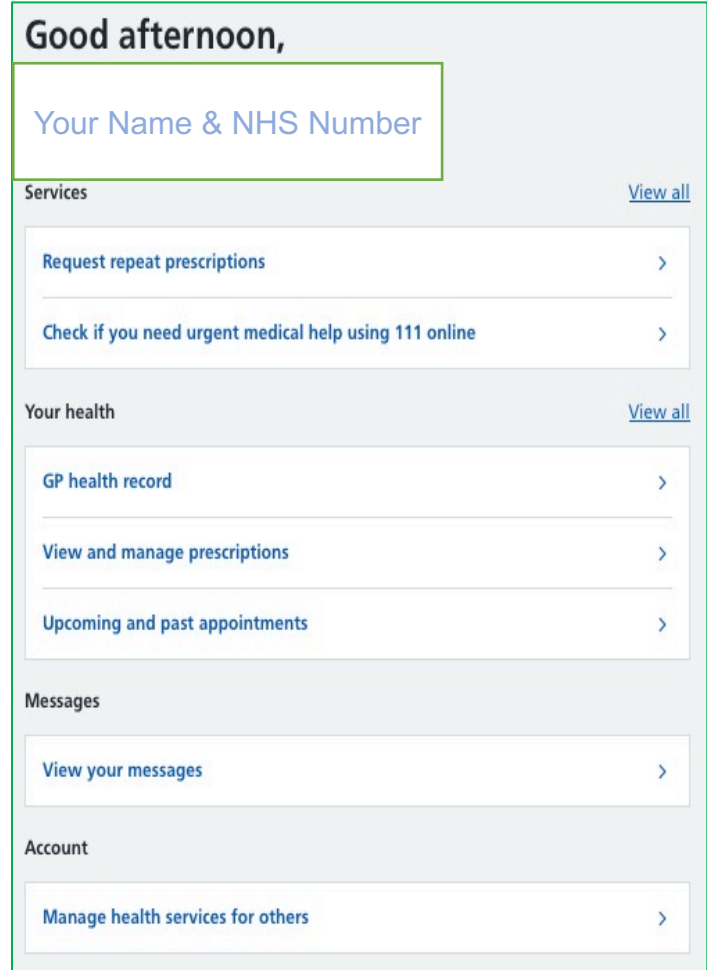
Good afternoon,

Your Name & NHS Number

Services

View all

Request repeat prescriptions ›

Check if you need urgent medical help using 111 online ›

Your health

View all

GP health record ›

View and manage prescriptions ›

Upcoming and past appointments ›

Messages

View your messages ›

Account

Manage health services for others ›